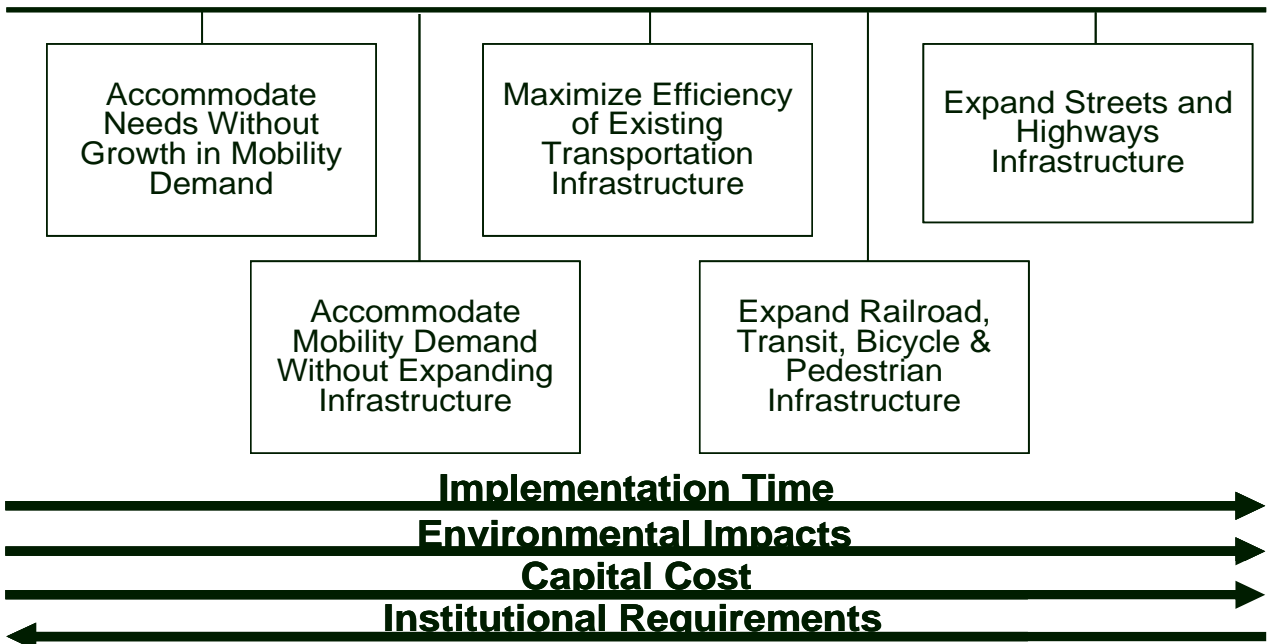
Accommodate Needs Without Growth in Mobility Demand

Accommodate Mobility Demand Without Expanding Infrastructure

Maximize Efficiency of Existing Transportation Infrastructure

Expand Railroad, Transit, Bicycle & Pedestrian Infrastructure

Expand Streets and Highways Infrastructure

Implementation Time

Environmental Impacts

Capital Cost

Institutional Requirements